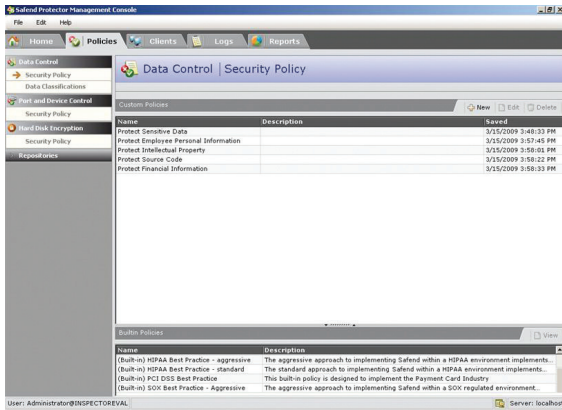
Safend Protector Management Console

File Edit Help

Home Policies Clients Logs Reports

Data Control
Security Policy
Data Classifications
Port and Device Control
Security Policy
Hard Disk Encryption
Security Policy
Repositories

Data Control | Security Policy

Custom Policies

New Edit Delete

| Name | Description | Saved |
|---|---|---|
| Protect Sensitive Data | | 3/15/2009 3:48:33 PM |
| Protect Employee Personal Information | | 3/15/2009 3:57:45 PM |
| Protect Intellectual Property | | 3/15/2009 3:58:01 PM |
| Protect Source Code | | 3/15/2009 3:58:22 PM |
| Protect Financial Information | | 3/15/2009 3:58:33 PM |

Builtin Policies

View

| Name | Description |
|---|---|
| (Built-in) HIPAA Best Practice - aggressive | The aggressive approach to implementing Safend within a HIPAA environment implements... |
| (Built-in) HIPAA Best Practice - standard | The standard approach to implementing Safend within a HIPAA environment implements... |
| (Built-in) PCI DSS Best Practice | This built-in policy is designed to implement the Payment Card Industry |
| (Built-in) SOX Best Practice - Aggressive | The aggressive approach to implementing Safend within a SOX regulated environment... |

User: Administrator@INSPECTOREVAL

Server: localhost